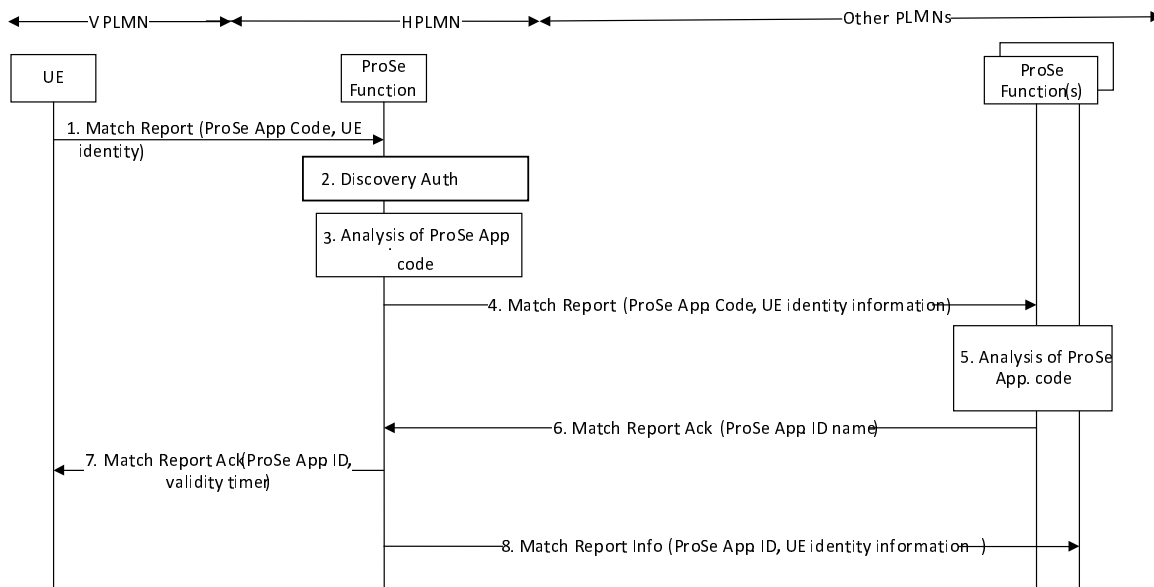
VPLMN

HPLMN

Other PLMNs

UE

ProSe Function

ProSe Function(s)

1. Match Report (ProSe App Code, UE identity)

2. Discovery Auth

3. Analysis of ProSe App code

4. Match Report (ProSe App Code, UE identity information)

5. Analysis of ProSe App. code

6. Match Report Ack (ProSe App ID name)

7. Match Report Ack(ProSe App ID, validity timer)

8. Match Report Info (ProSe App ID, UE identity information )